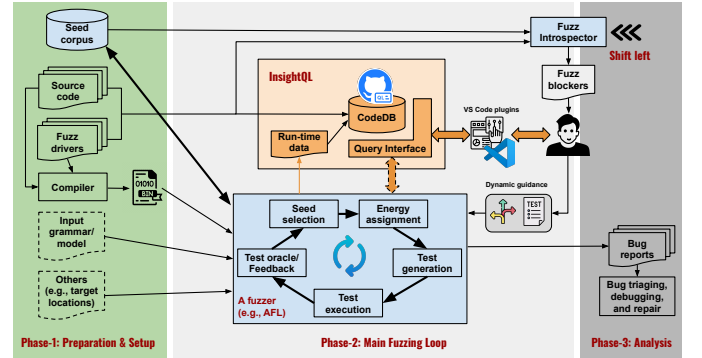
Seed corpus

Source code

Fuzz drivers

Compiler

01010 BIN

Input grammar/ model

Others (e.g., target locations)

Phase-1: Preparation & Setup

InsightQL

QL

CodeDB

Run-time data

Query Interface

VS Code plugins

Dynamic guidance

TEST

Seed selection

Energy assignment

Test oracle/ Feedback

Test generation

Test execution

A fuzzer (e.g., AFL)

Phase-2: Main Fuzzing Loop

Fuzz Introspector

Shift left

Fuzz blockers

Bug reports

Bug triaging, debugging, and repair

Phase-3: Analysis